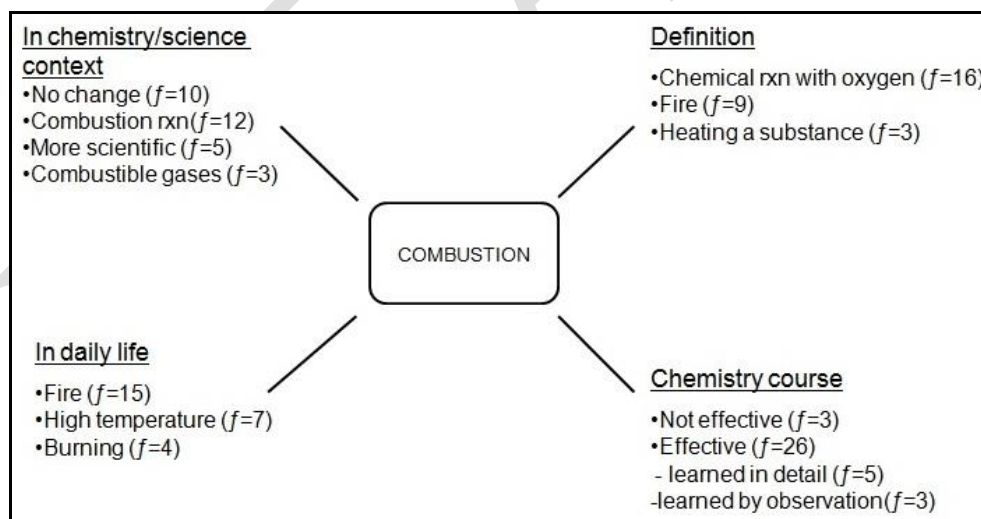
In chemistry/science context
•No change ($f$=10)
•Combustion rxn($f$=12)
•More scientific ($f$=5)
•Combustible gases ($f$=3)

Definition
•Chemical rxn with oxygen ($f$=16)
•Fire ($f$=9)
•Heating a substance ($f$=3)

COMBUSTION

In daily life
•Fire ($f$=15)
•High temperature ($f$=7)
•Burning ($f$=4)

Chemistry course
•Not effective ($f$=3)
•Effective ($f$=26)
- learned in detail ($f$=5)
-learned by observation($f$=3)